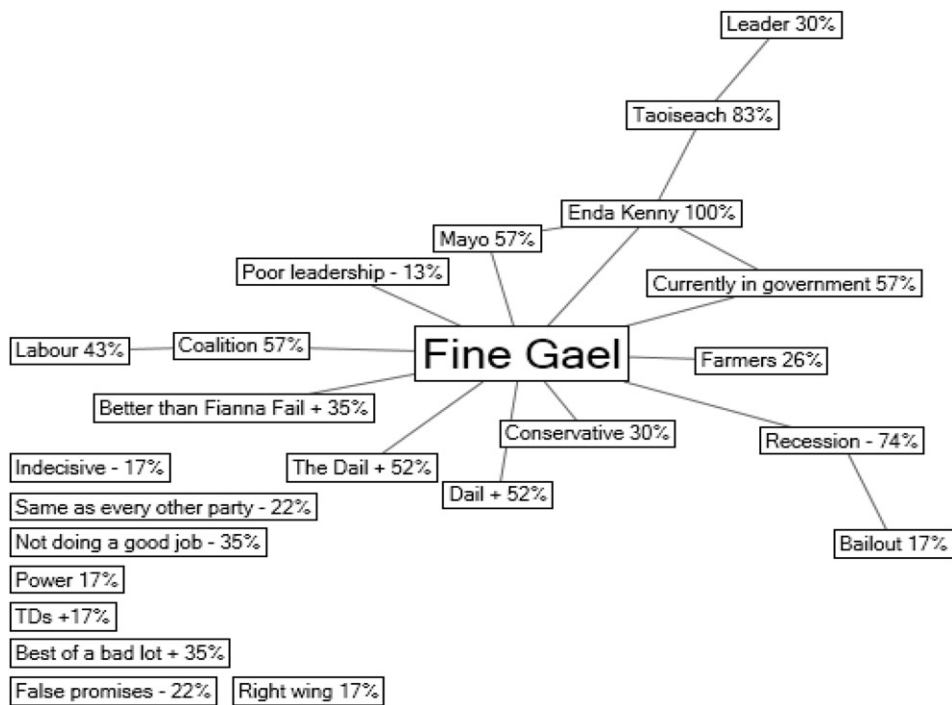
Leader 30%

Taoiseach 83%

Enda Kenny 100%

Mayo 57%

Poor leadership - 13%

Currently in government 57%

Labour 43%

Coalition 57%

Fine Gael

Farmers 26%

Better than Fianna Fail + 35%

Conservative 30%

Recession - 74%

Indecisive - 17%

The Dail + 52%

Dail + 52%

Same as every other party - 22%

Bailout 17%

Not doing a good job - 35%

Power 17%

TDs +17%

Best of a bad lot + 35%

False promises - 22%

Right wing 17%